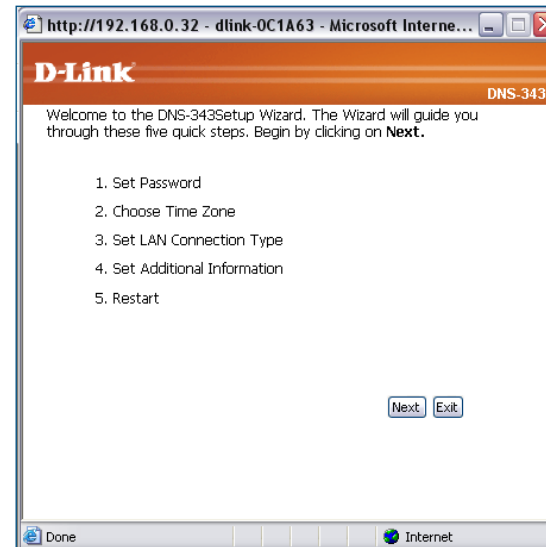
http://192.168.0.32 - dlink-0C1A63 - Microsoft Interne...

D-Link

DNS-343

Welcome to the DNS-343Setup Wizard. The Wizard will guide you through these five quick steps. Begin by clicking on **Next.**

1. Set Password
2. Choose Time Zone
3. Set LAN Connection Type
4. Set Additional Information
5. Restart

Next Exit

Done

Internet